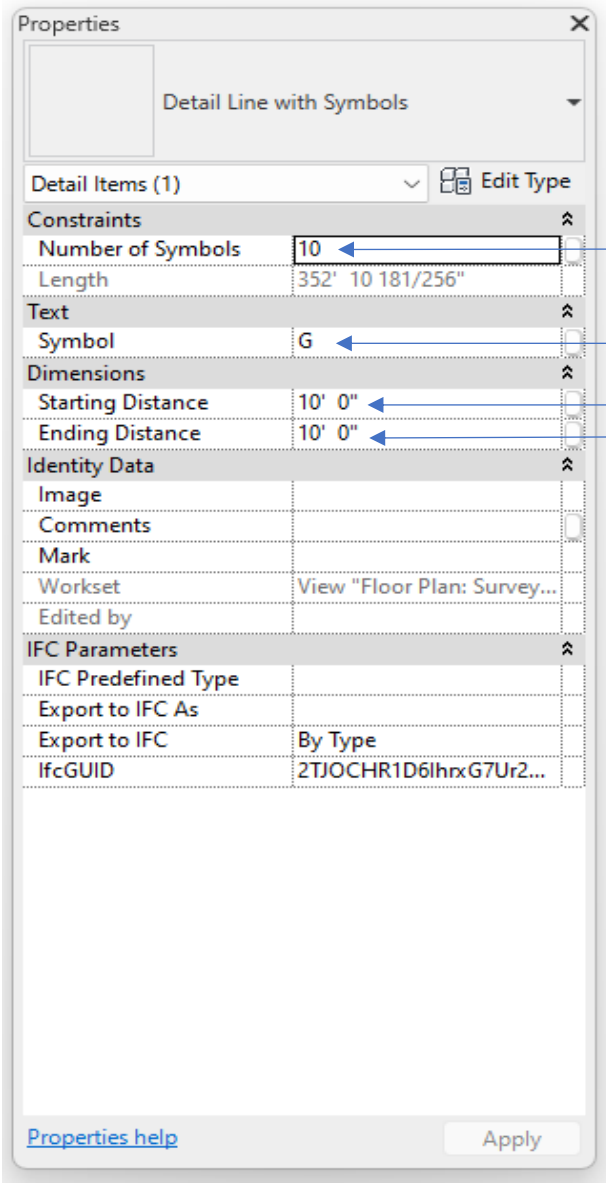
Properties

Detail Line with Symbols

Detail Items (1)

Edit Type

| Constraints | |
|---|---|
| Number of Symbols | 10 |
| Length | 352' 10 181/256" |
| **Text** | |
| Symbol | G |
| **Dimensions** | |
| Starting Distance | 10' 0" |
| Ending Distance | 10' 0" |
| **Identity Data** | |
| Image | |
| Comments | |
| Mark | |
| Workset | View "Floor Plan: Survey... |
| Edited by | |
| **IFC Parameters** | |
| IFC Predefined Type | |
| Export to IFC As | |
| Export to IFC | By Type |
| IfcGUID | 2TJOCHR1D6lhrxG7Ur2... |

Properties help

Apply